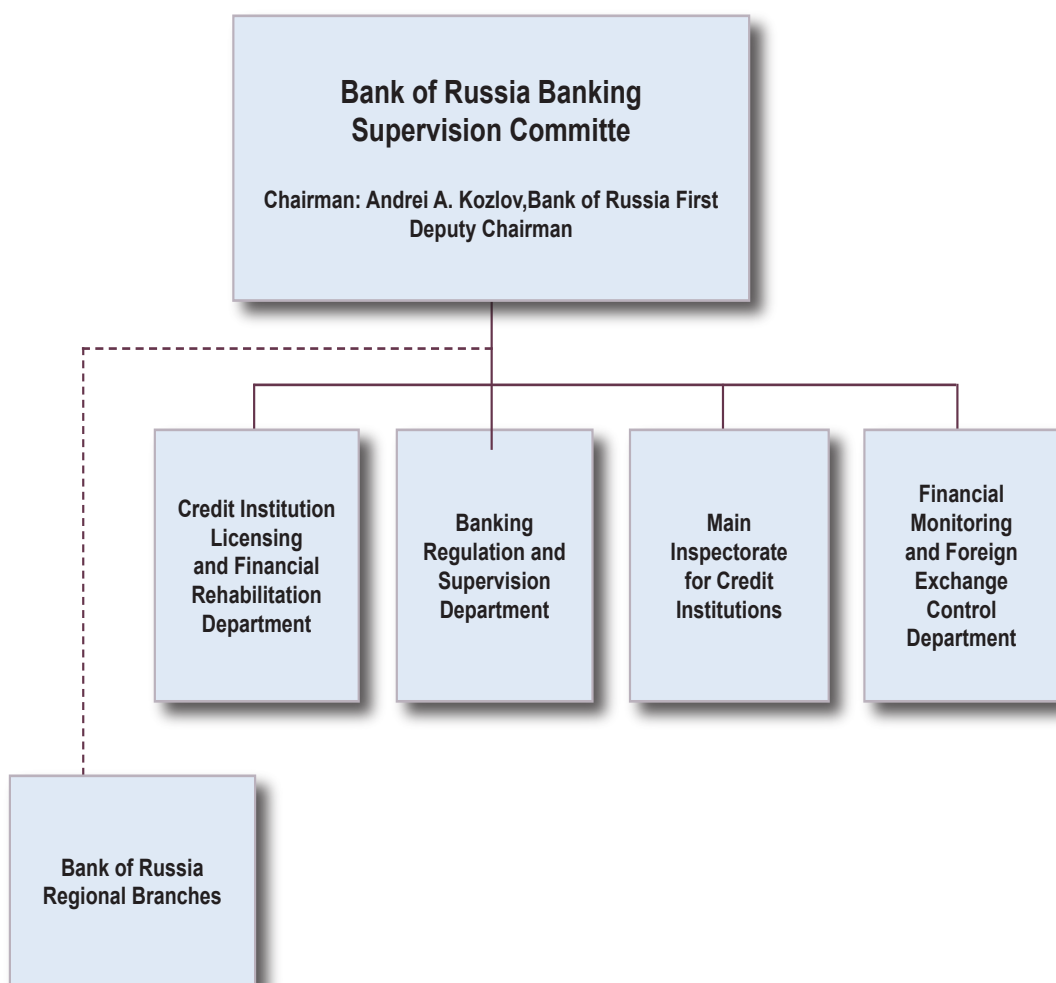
Bank of Russia Banking Supervision Committe

Chairman: Andrei A. Kozlov,Bank of Russia First Deputy Chairman

Credit Institution Licensing and Financial Rehabilitation Department

Banking Regulation and Supervision Department

Main Inspectorate for Credit Institutions

Financial Monitoring and Foreign Exchange Control Department

Bank of Russia Regional Branches